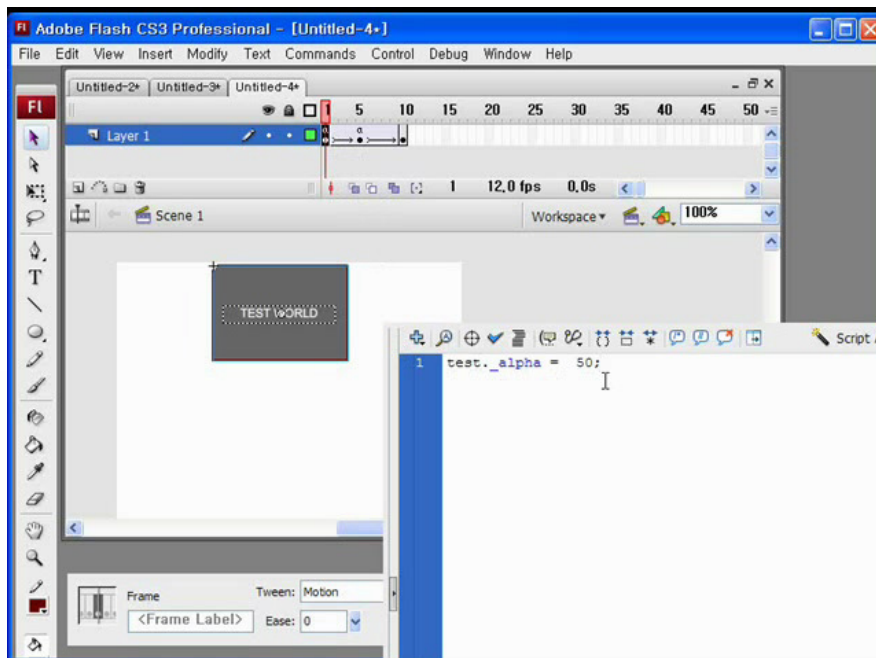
Adobe Flash CS3 Professional - [Untitled-4*]

File Edit View Insert Modify Text Commands Control Debug Window Help

Untitled-2* Untitled-3* Untitled-4*

1 5 10 15 20 25 30 35 40 45 50

Layer 1

1 12.0 fps 0.0s

Scene 1

Workspace

100%

TEST WORLD

Script

1 test._alpha = 50;

Frame

<Frame Label>

Tween: Motion

Ease: 0